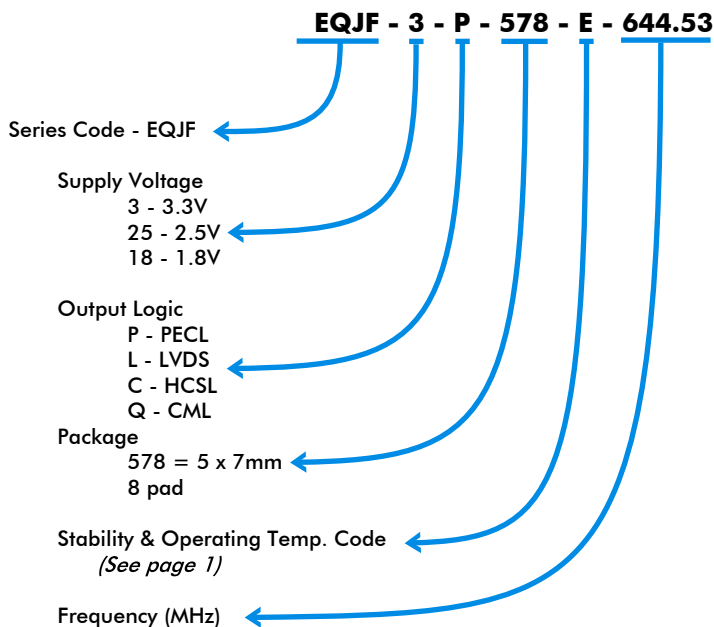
EQJF - 3 - P - 578 - E - 644.53

Series Code - EQJF

Supply Voltage
3 - 3.3V
25 - 2.5V
18 - 1.8V

Output Logic
P - PECL
L - LVDS
C - HCSL
Q - CML

Package
578 = 5 x 7mm
8 pad

Stability & Operating Temp. Code
(See page 1)

Frequency (MHz)